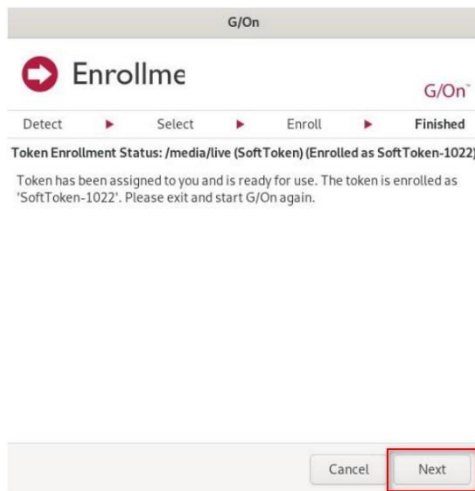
G/On

Enrollme

G/On™

Detect ► Select ► Enroll ► Finished

Token Enrollment Status: /media/live (SoftToken) (Enrolled as SoftToken-1022)

Token has been assigned to you and is ready for use. The token is enrolled as 'SoftToken-1022'. Please exit and start G/On again.

Cancel Next